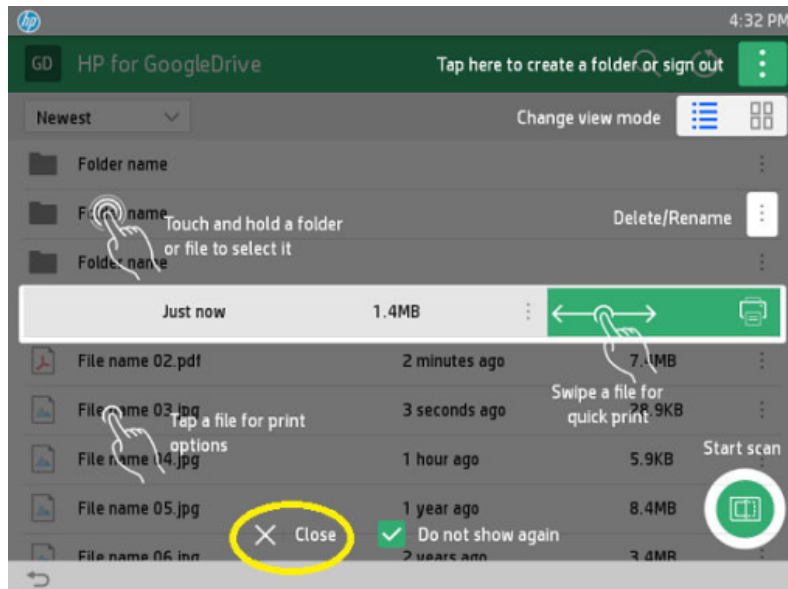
hp

4:32 PM

GD HP for GoogleDrive

Tap here to create a folder or sign out

Newest

Change view mode

Folder name

F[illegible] name

Touch and hold a folder or file to select it

Delete/Rename

Folder name

Just now 1.4MB

File name 02.pdf 2 minutes ago 7.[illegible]MB

Swipe a file for quick print

File name 03.jpg 3 seconds ago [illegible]8.9KB

Tap a file for print options

Start scan

File name 04.jpg 1 hour ago 5.9KB

File name 05.jpg 1 year ago 8.4MB

Close

Do not show again

File name 06.jpg 2 years ago 3.4MB